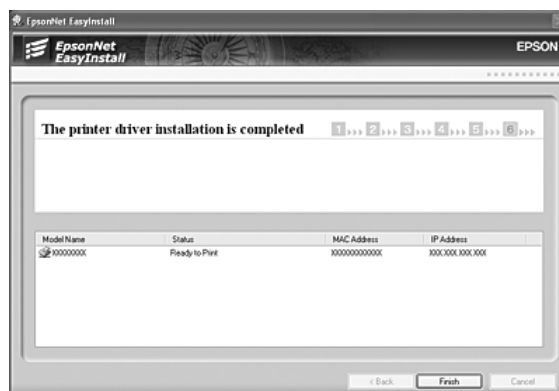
EpsonNet EasyInstall

EpsonNet EasyInstall

EPSON

The printer driver installation is completed

1 2 3 4 5 6

| Model Name | Status | MAC Address | IP Address |
|---|---|---|---|
| XXXXXXXX | Ready to Print | XXXXXXXXXXXX | XXX.XXX.XXX.XXX |

< Back  Finish  Cancel